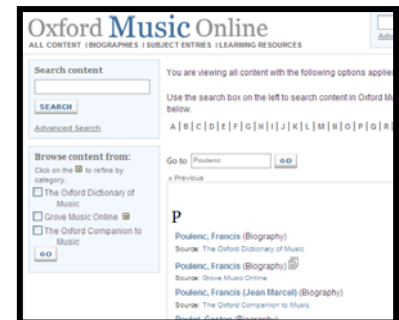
Oxford Music Online

ALL CONTENT | BIOGRAPHIES | SUBJECT ENTRIES | LEARNING RESOURCES

Adv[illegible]

Search content

SEARCH

Advanced Search

Browse content from:

Click on the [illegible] to refine by category.

The Oxford Dictionary of Music

Grove Music Online

The Oxford Companion to Music

GO

You are viewing all content with the following options applie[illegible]

Use the search box on the left to search content in Oxford Mu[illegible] below.

A | B | C | D | E | F | G | H | I | J | K | L | M | N | O | P | Q | R |

Go to Poulenc GO

« Previous

P

Poulenc, Francis (Biography)

Source: The Oxford Dictionary of Music

Poulenc, Francis (Biography)

Source: Grove Music Online

Poulenc, Francis (Jean Marcel) (Biography)

Source: The Oxford Companion to Music

Poulet, Gaston (Biography)